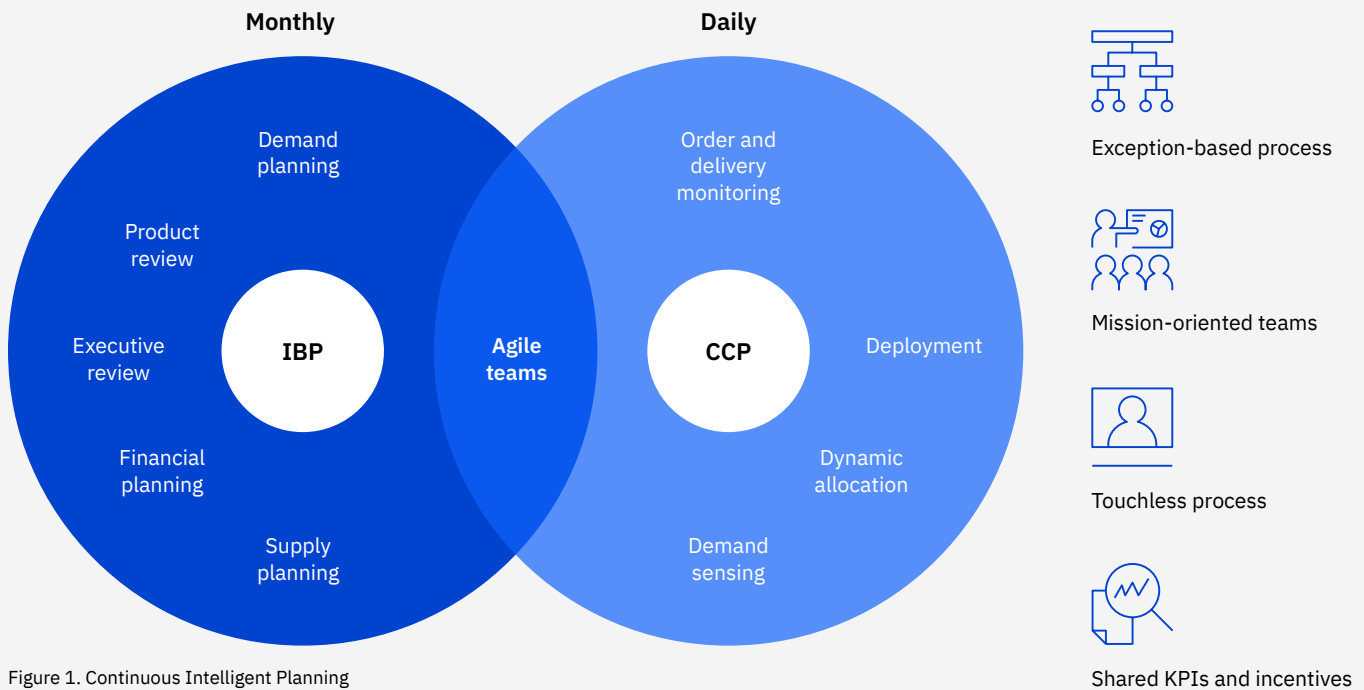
Monthly

Daily

Demand planning

Product review

Executive review

Financial planning

Supply planning

IBP

Agile teams

Order and delivery monitoring

CCP

Deployment

Dynamic allocation

Demand sensing

Exception-based process

Mission-oriented teams

Touchless process

Shared KPIs and incentives

Figure 1. Continuous Intelligent Planning